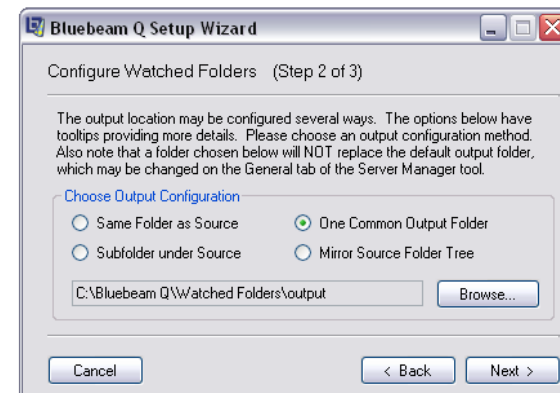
Bluebeam Q Setup Wizard

Configure Watched Folders (Step 2 of 3)

The output location may be configured several ways. The options below have tooltips providing more details. Please choose an output configuration method. Also note that a folder chosen below will NOT replace the default output folder, which may be changed on the General tab of the Server Manager tool.

Choose Output Configuration

Same Folder as Source

One Common Output Folder

Subfolder under Source

Mirror Source Folder Tree

C:\Bluebeam Q\Watched Folders\output

Browse...

Cancel

< Back

Next >